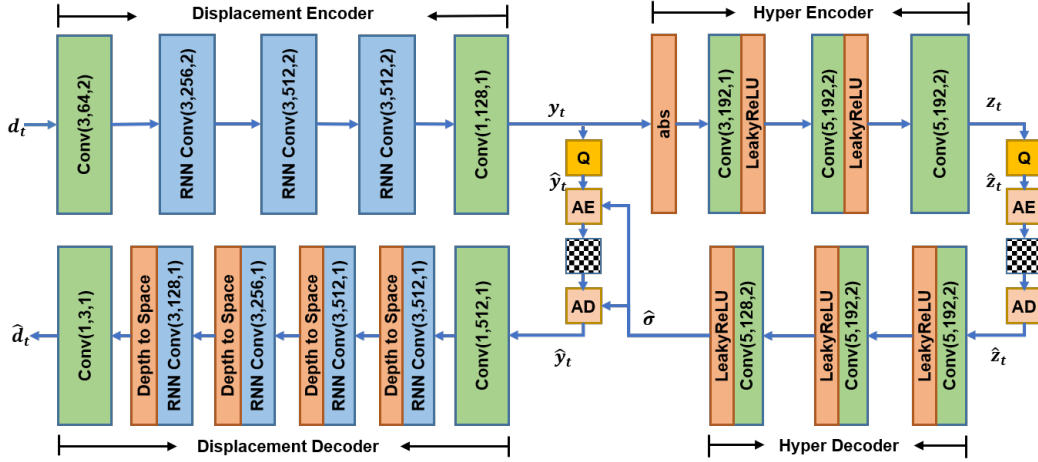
Displacement Encoder

Hyper Encoder

$d_t$

Conv(3,64,2)

RNN Conv(3,256,2)

RNN Conv(3,512,2)

RNN Conv(3,512,2)

Conv(1,128,1)

$y_t$

abs

Conv(3,192,1)

LeakyReLU

Conv(5,192,2)

LeakyReLU

Conv(5,192,2)

$z_t$

Q

$\hat{y}_t$

AE

Q

$\hat{z}_t$

AE

AD

AD

$\hat{\sigma}$

$\hat{d}_t$

Conv(1,3,1)

Depth to Space

RNN Conv(3,128,1)

Depth to Space

RNN Conv(3,256,1)

Depth to Space

RNN Conv(3,512,1)

Depth to Space

RNN Conv(3,512,1)

Conv(1,512,1)

$\hat{y}_t$

LeakyReLU

Conv(5,128,2)

LeakyReLU

Conv(5,192,2)

LeakyReLU

Conv(5,192,2)

$\hat{z}_t$

Displacement Decoder

Hyper Decoder